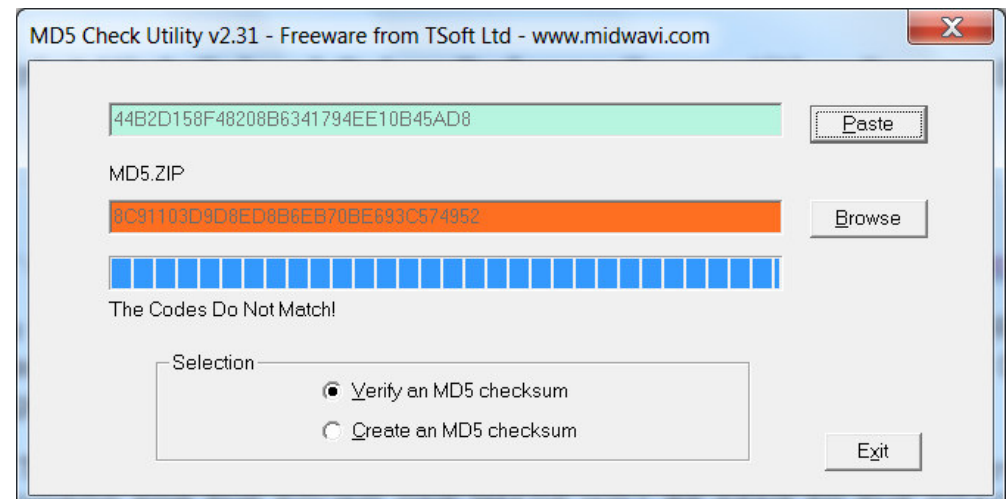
MD5 Check Utility v2.31 - Freeware from TSoft Ltd - www.midwavi.com

44B2D158F48208B6341794EE10B45AD8

Paste

MD5.ZIP

8C91103D9D8ED8B6EB70BE693C574952

Browse

The Codes Do Not Match!

Selection

Verify an MD5 checksum

Create an MD5 checksum

Exit